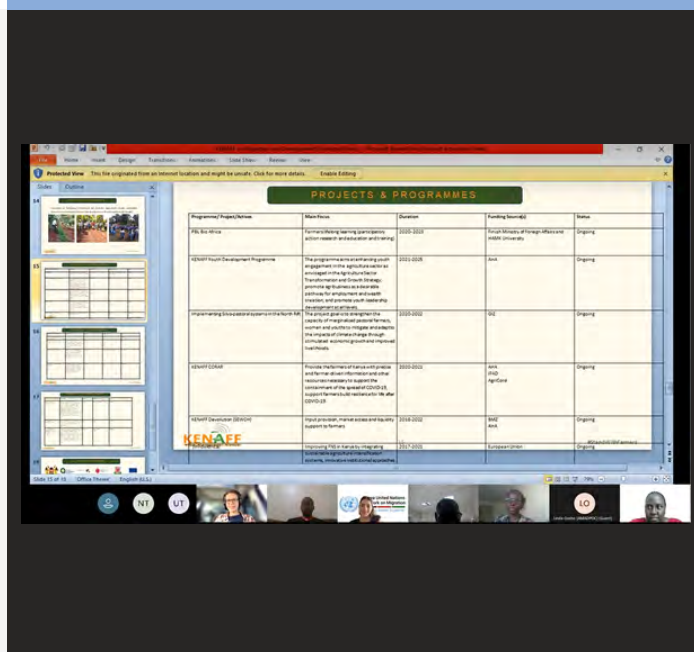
File Home Insert Design Transitions Animations Slide Show Review View

Protected View This file originated from an Internet location and might be unsafe. Click for more details. Enable Editing

Slides Outline

PROJECTS & PROGRAMMES

| Programme/ Project/Action | Main Focus | Duration | Funding Source(s) | Status |
|---|---|---|---|---|
| PBL Bio Africa | Farmers lifelong learning (participatory action research and education and training) | 2020-2023 | Finnish Ministry of Foreign Affairs and HAMK University | Ongoing |
| KENAFF Youth Development Programme | The programme aims at enhancing youth engagement in the agriculture sector as envisaged in the Agriculture Sector Transformation and Growth Strategy, promote agribusiness as a desirable pathway for employment and wealth creation, and promote youth leadership development at all levels. | 2021-2025 | AHA | Ongoing |
| Implementing bios pastoral systems in the North Rift | The project goal is to strengthen the capacity of marginalized pastoral farmers, women and youths to mitigate and adapt to the impacts of climate change through stimulated economic growth and improved livelihoods. | 2020-2022 | GIZ | |
| KENAFF CORAP | Provide the farmers of Kenya with precise and farmer-driven information and other resources necessary to support the containment of the spread of COVID-19, support farmers build resilience for life after COVID-19 | 2020-2021 | AHA IFAD AgriCord | Ongoing |
| KENAFF Devolution (BEKOH) | Input provision, market access and liquidity support to farmers | 2018-2022 | BMZ AHA | Ongoing |
| | Improving FSS in Kenya by integrating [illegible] | 2017-2021 | European Union | Ongoing |

KENAFF

Slide 15 of 18 "Office Theme" English (U.S.) 79%

NT UT LO